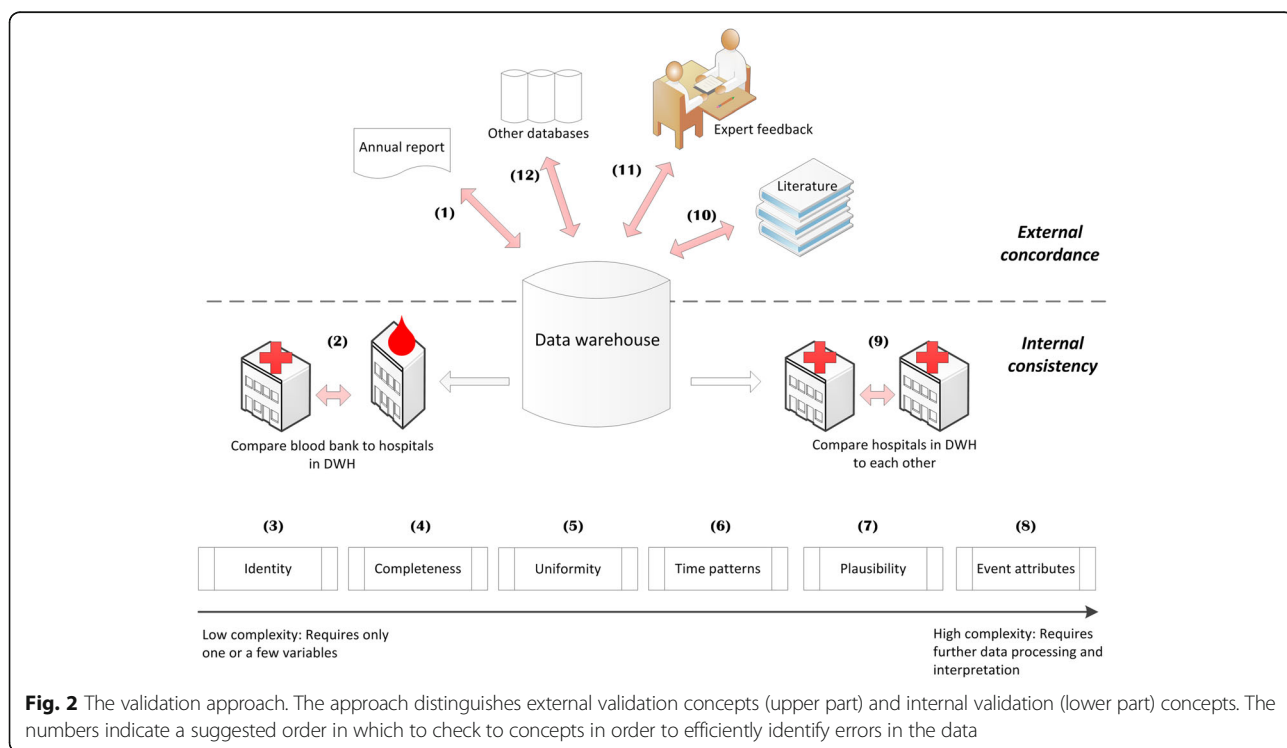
Other databases

Expert feedback

Annual report

(12)

(11)

Literature

(1)

(10)

*External concordance*

Data warehouse

(2)

(9)

*Internal consistency*

Compare blood bank to hospitals in DWH

Compare hospitals in DWH to each other

| (3) | (4) | (5) | (6) | (7) | (8) |
|---|---|---|---|---|---|
| Identity | Completeness | Uniformity | Time patterns | Plausibility | Event attributes |

Low complexity: Requires only one or a few variables

High complexity: Requires further data processing and interpretation

**Fig. 2** The validation approach. The approach distinguishes external validation concepts (upper part) and internal validation (lower part) concepts. The numbers indicate a suggested order in which to check to concepts in order to efficiently identify errors in the data